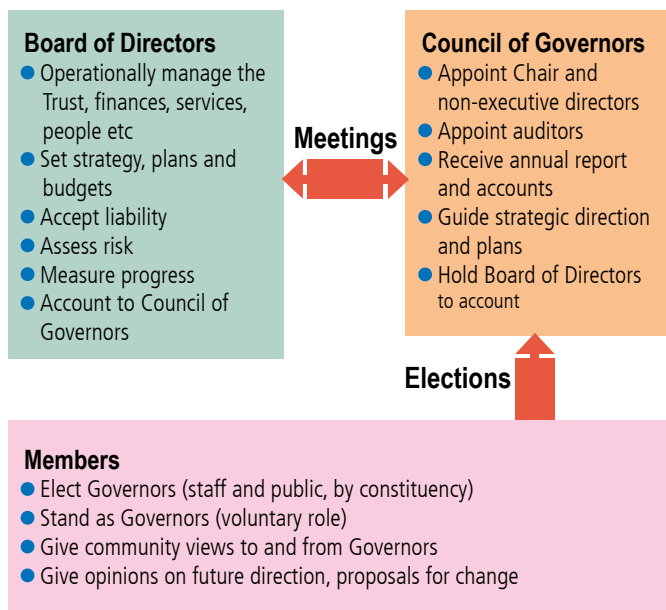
Board of Directors
- Operationally manage the Trust, finances, services, people etc
- Set strategy, plans and budgets
- Accept liability
- Assess risk
- Measure progress
- Account to Council of Governors

Meetings

Council of Governors
- Appoint Chair and non-executive directors
- Appoint auditors
- Receive annual report and accounts
- Guide strategic direction and plans
- Hold Board of Directors to account

Elections

Members
- Elect Governors (staff and public, by constituency)
- Stand as Governors (voluntary role)
- Give community views to and from Governors
- Give opinions on future direction, proposals for change